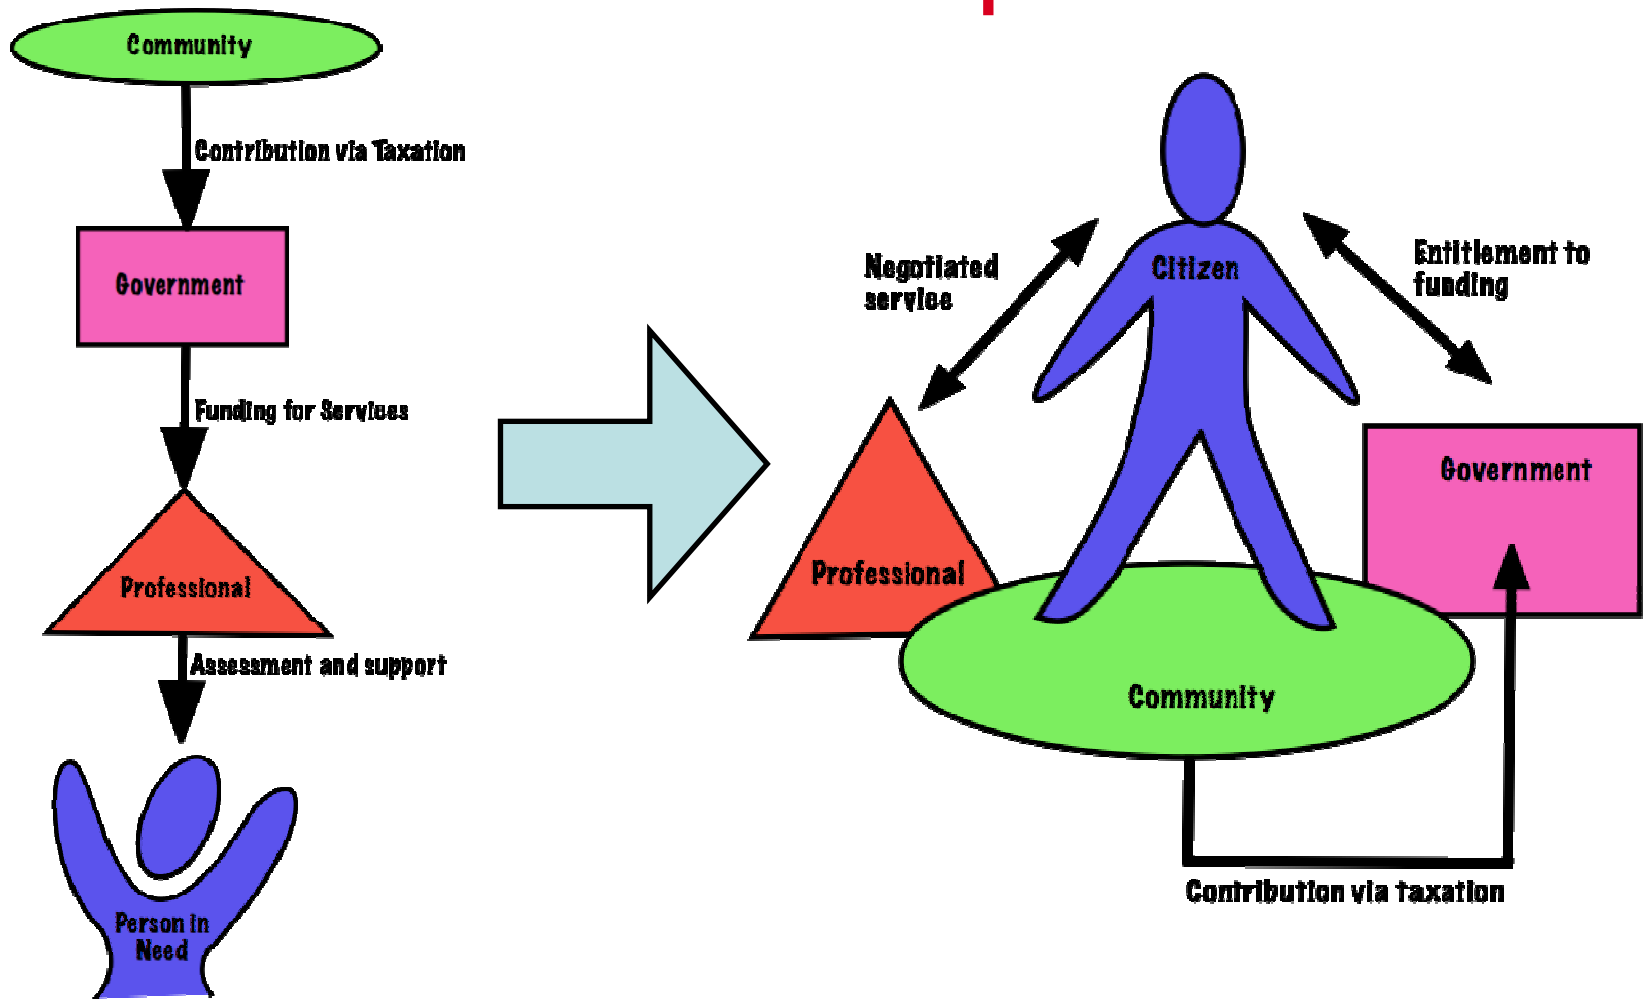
Community

Contribution via Taxation

Government

Funding for Services

Professional

Assessment and support

Person in Need

Negotiated service

Citizen

Entitlement to funding

Professional

Government

Community

Contribution via taxation